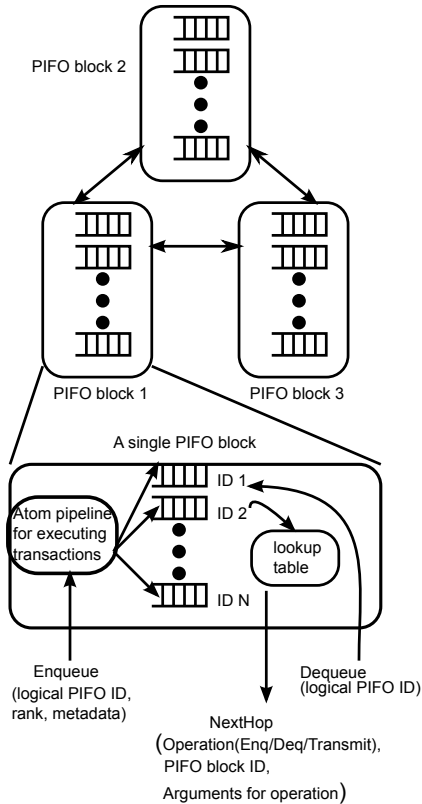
PIFO block 2

PIFO block 1

PIFO block 3

A single PIFO block

Atom pipeline for executing transactions

ID 1

ID 2

ID N

lookup table

Enqueue (logical PIFO ID, rank, metadata)

Dequeue (logical PIFO ID)

NextHop (Operation(Enq/Deq/Transmit), PIFO block ID, Arguments for operation)